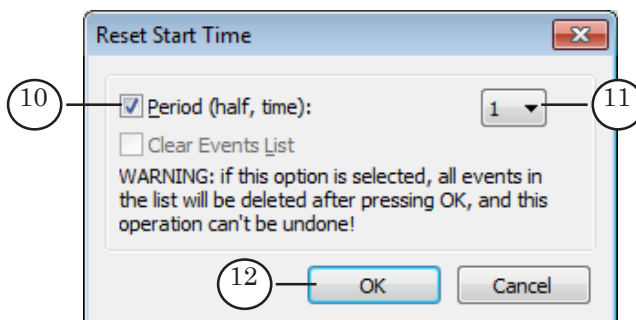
Reset Start Time

10 Period (half, time):

1

11

Clear Events List

WARNING: if this option is selected, all events in the list will be deleted after pressing OK, and this operation can't be undone!

12 OK

Cancel